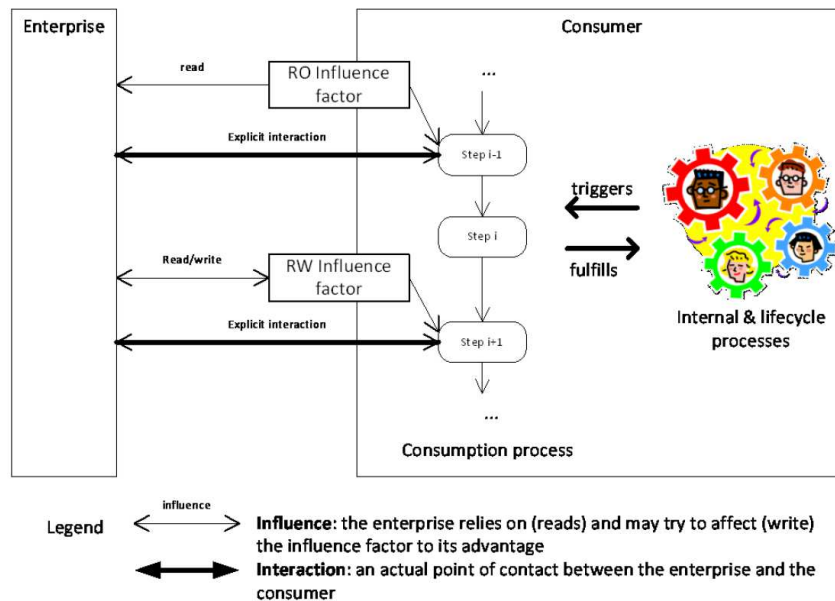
Enterprise

Consumer

read

RO Influence factor

...

Explicit interaction

Step i-1

triggers

Step i

fulfills

Read/write

RW Influence factor

Explicit interaction

Step i+1

Internal & lifecycle processes

...

Consumption process

Legend

influence

**Influence**: the enterprise relies on (reads) and may try to affect (write) the influence factor to its advantage

**Interaction**: an actual point of contact between the enterprise and the consumer